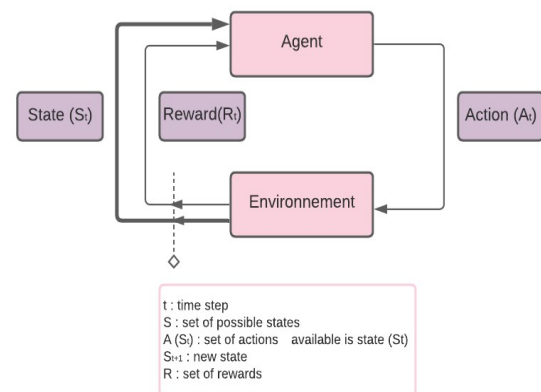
Agent

State ($S_t$)

Reward($R_t$)

Action ($A_t$)

Environnement

t : time step
S : set of possible states
A ($S_t$) : set of actions available is state (St)
$S_{t+1}$ : new state
R : set of rewards